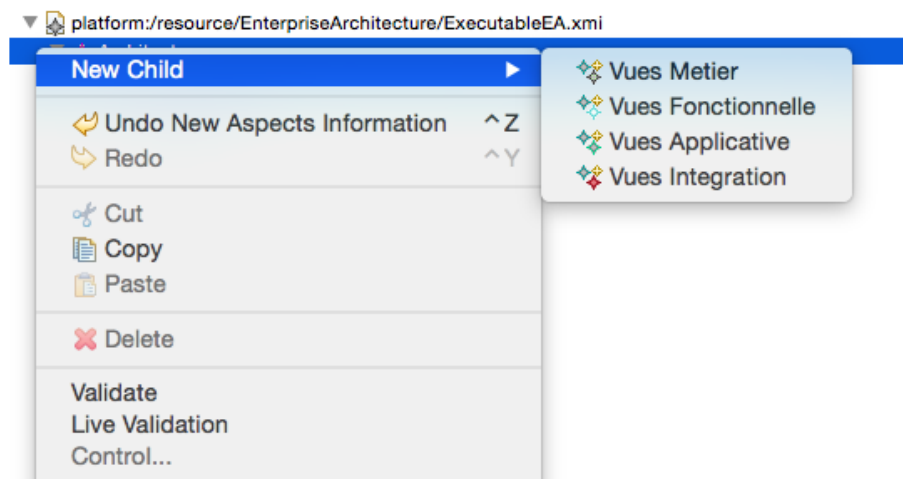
platform:/resource/EnterpriseArchitecture/ExecutableEA.xmi
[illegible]

New Child

Undo New Aspects Information ^Z
Redo ^Y

Cut
Copy
Paste

Delete

Validate
Live Validation
Control...

Vues Metier
Vues Fonctionnelle
Vues Applicative
Vues Integration